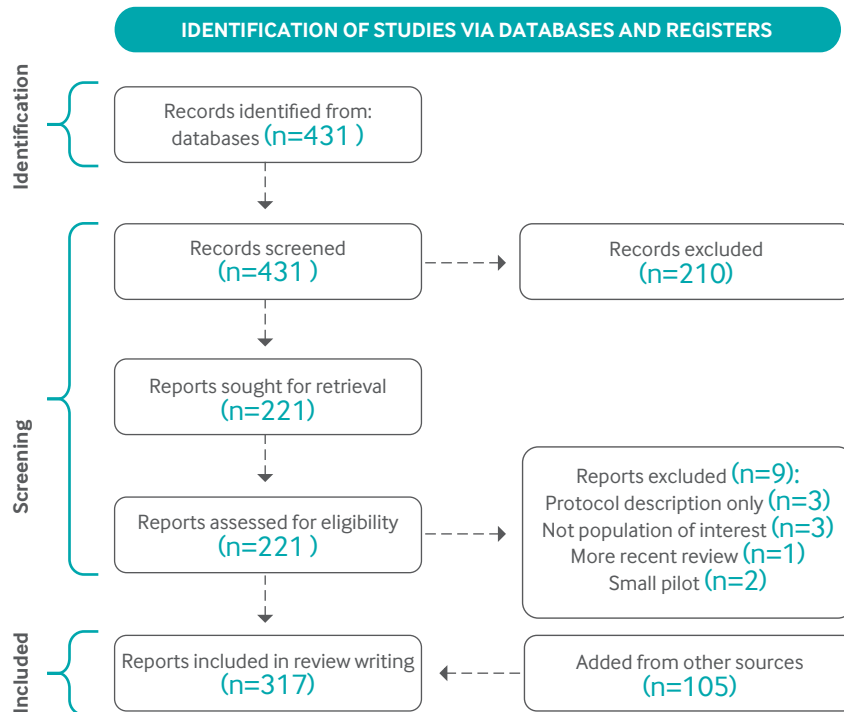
IDENTIFICATION OF STUDIES VIA DATABASES AND REGISTERS

Identification

Records identified from: databases (n=431 )

Screening

Records screened (n=431 )

Records excluded (n=210)

Reports sought for retrieval (n=221)

Reports assessed for eligibility (n=221 )

Reports excluded (n=9):
Protocol description only (n=3)
Not population of interest (n=3)
More recent review (n=1)
Small pilot (n=2)

Included

Reports included in review writing (n=317)

Added from other sources (n=105)